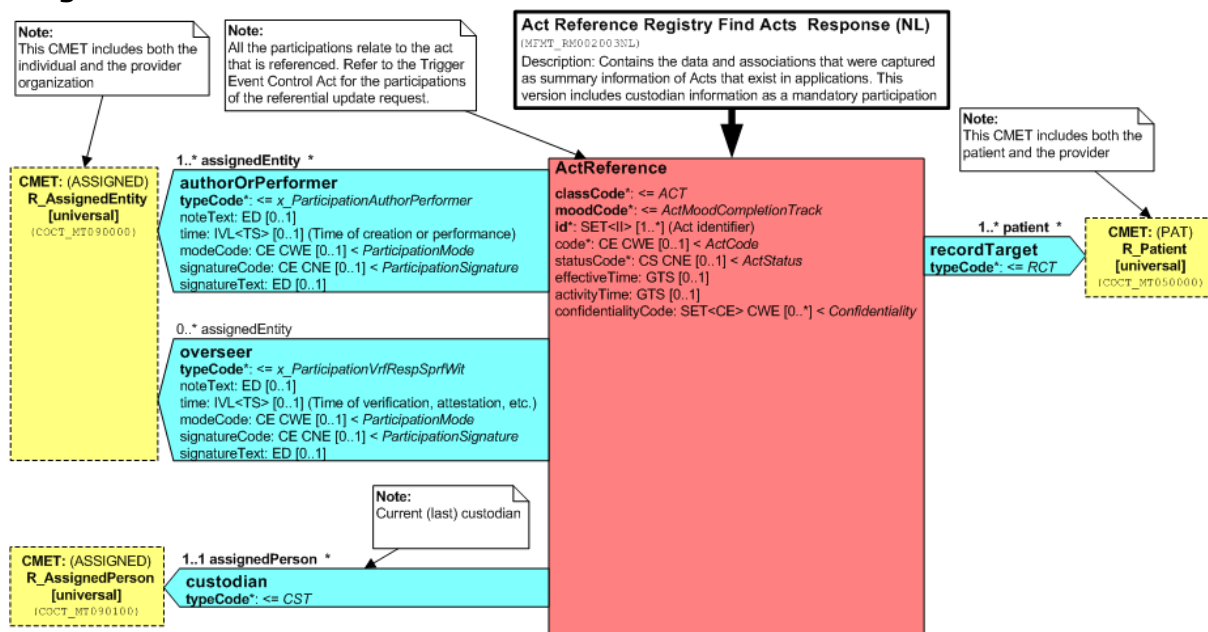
Note:
This CMET includes both the individual and the provider organization

Note:
All the participations relate to the act that is referenced. Refer to the Trigger Event Control Act for the participations of the referential update request.

Act Reference Registry Find Acts Response (NL)
(MFMT_RM002003NL)
Description: Contains the data and associations that were captured as summary information of Acts that exist in applications. This version includes custodian information as a mandatory participation

Note:
This CMET includes both the patient and the provider

CMET: (ASSIGNED)
R_AssignedEntity
[universal]
(COCT_MT090000)

1..* assignedEntity *
authorOrPerformer
typeCode*: <= x_ParticipationAuthorPerformer
noteText: ED [0..1]
time: IVL<TS> [0..1] (Time of creation or performance)
modeCode: CE CWE [0..1] < ParticipationMode
signatureCode: CE CNE [0..1] < ParticipationSignature
signatureText: ED [0..1]

ActReference
classCode*: <= ACT
moodCode*: <= ActMoodCompletionTrack
id*: SET<II> [1..*] (Act identifier)
code*: CE CWE [0..1] < ActCode
statusCode*: CS CNE [0..1] < ActStatus
effectiveTime: GTS [0..1]
activityTime: GTS [0..1]
confidentialityCode: SET<CE> CWE [0..*] < Confidentiality

1..* patient *
recordTarget
typeCode*: <= RCT

CMET: (PAT)
R_Patient
[universal]
(COCT_MT050000)

0..* assignedEntity
overseer
typeCode*: <= x_ParticipationVrfRespSprfWit
noteText: ED [0..1]
time: IVL<TS> [0..1] (Time of verification, attestation, etc.)
modeCode: CE CWE [0..1] < ParticipationMode
signatureCode: CE CNE [0..1] < ParticipationSignature
signatureText: ED [0..1]

Note:
Current (last) custodian

CMET: (ASSIGNED)
R_AssignedPerson
[universal]
(COCT_MT090100)

1..1 assignedPerson *
custodian
typeCode*: <= CST